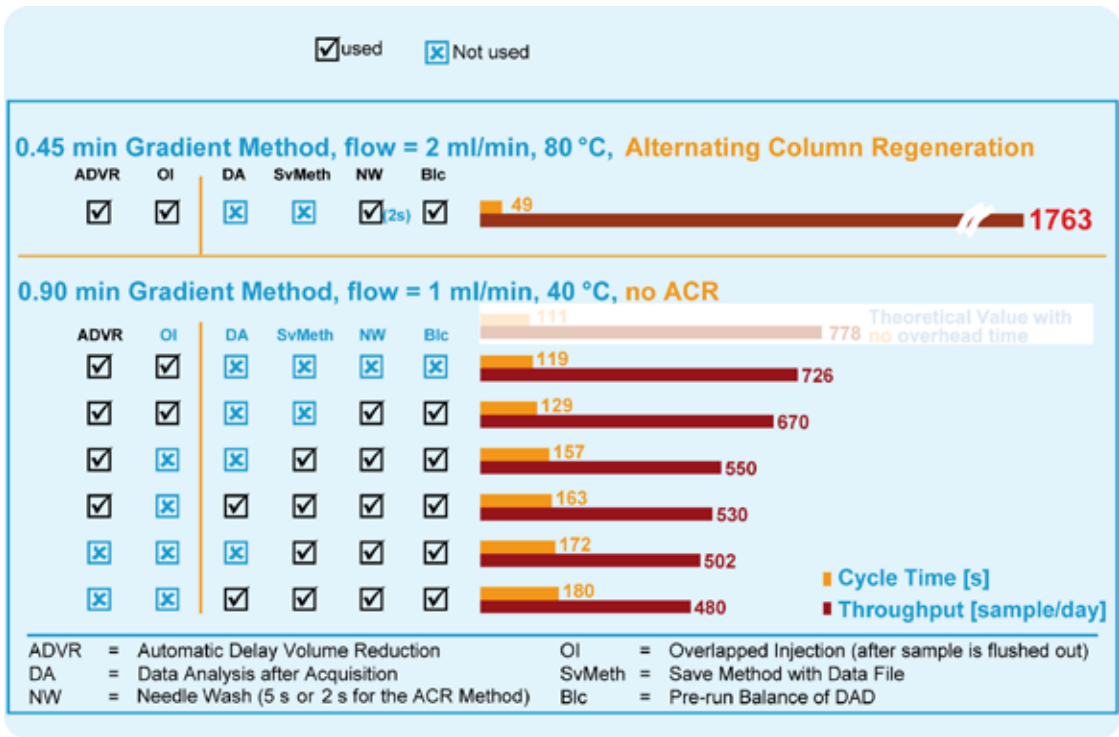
☑used ☒Not used

0.45 min Gradient Method, flow = 2 ml/min, 80 °C, Alternating Column Regeneration

ADVR OI DA SvMeth NW Blc

☑ ☑ ☒ ☒ ☑(2s) ☑ 49 1763

0.90 min Gradient Method, flow = 1 ml/min, 40 °C, no ACR

ADVR OI DA SvMeth NW Blc

111 778 Theoretical Value with no overhead time

☑ ☑ ☒ ☒ ☒ ☒ 119 726

☑ ☑ ☒ ☒ ☑ ☑ 129 670

☑ ☒ ☒ ☑ ☑ ☑ 157 550

☑ ☑ ☑ ☑ ☑ ☑ 163 530

☒ ☒ ☒ ☑ ☑ ☑ 172 502

☒ ☒ ☑ ☑ ☑ ☑ 180 480

Cycle Time [s]
Throughput [sample/day]

ADVR = Automatic Delay Volume Reduction
DA = Data Analysis after Acquisition
NW = Needle Wash (5 s or 2 s for the ACR Method)
OI = Overlapped Injection (after sample is flushed out)
SvMeth = Save Method with Data File
Blc = Pre-run Balance of DAD